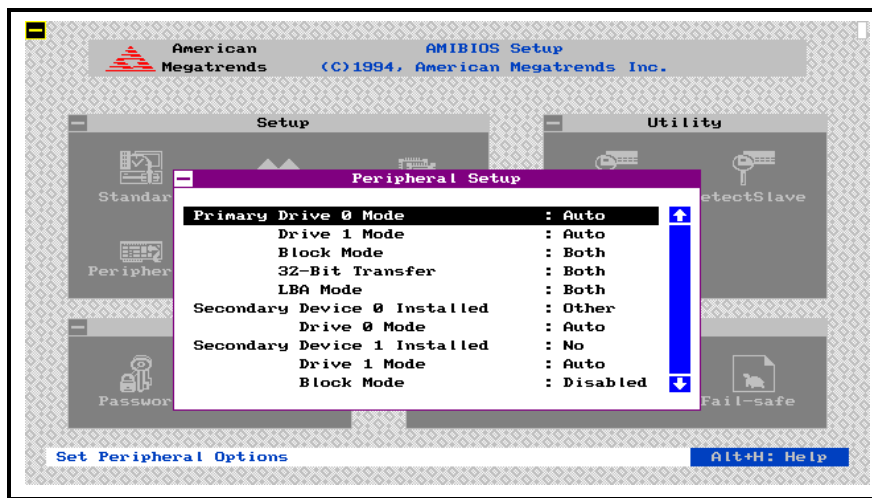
American Megatrends

AMIBIOS Setup
(C)1994, American Megatrends Inc.

Setup

Standar

Peripher

Utility

etectSlave

Passwor

Fail-safe

Peripheral Setup

| | |
|---|---|
| Primary Drive 0 Mode | : Auto |
| Drive 1 Mode | : Auto |
| Block Mode | : Both |
| 32-Bit Transfer | : Both |
| LBA Mode | : Both |
| Secondary Device 0 Installed | : Other |
| Drive 0 Mode | : Auto |
| Secondary Device 1 Installed | : No |
| Drive 1 Mode | : Auto |
| Block Mode | : Disabled |

Set Peripheral Options

Alt+H: Help